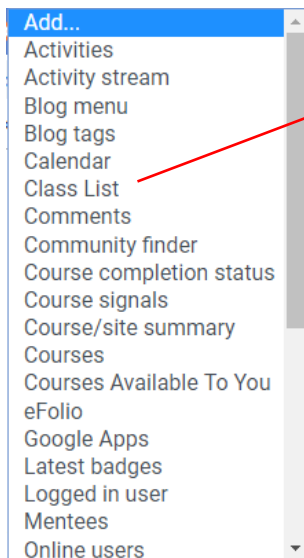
Add...
Activities
Activity stream
Blog menu
Blog tags
Calendar
Class List
Comments
Community finder
Course completion status
Course signals
Course/site summary
Courses
Courses Available To You
eFolio
Google Apps
Latest badges
Logged in user
Mentees
Online users